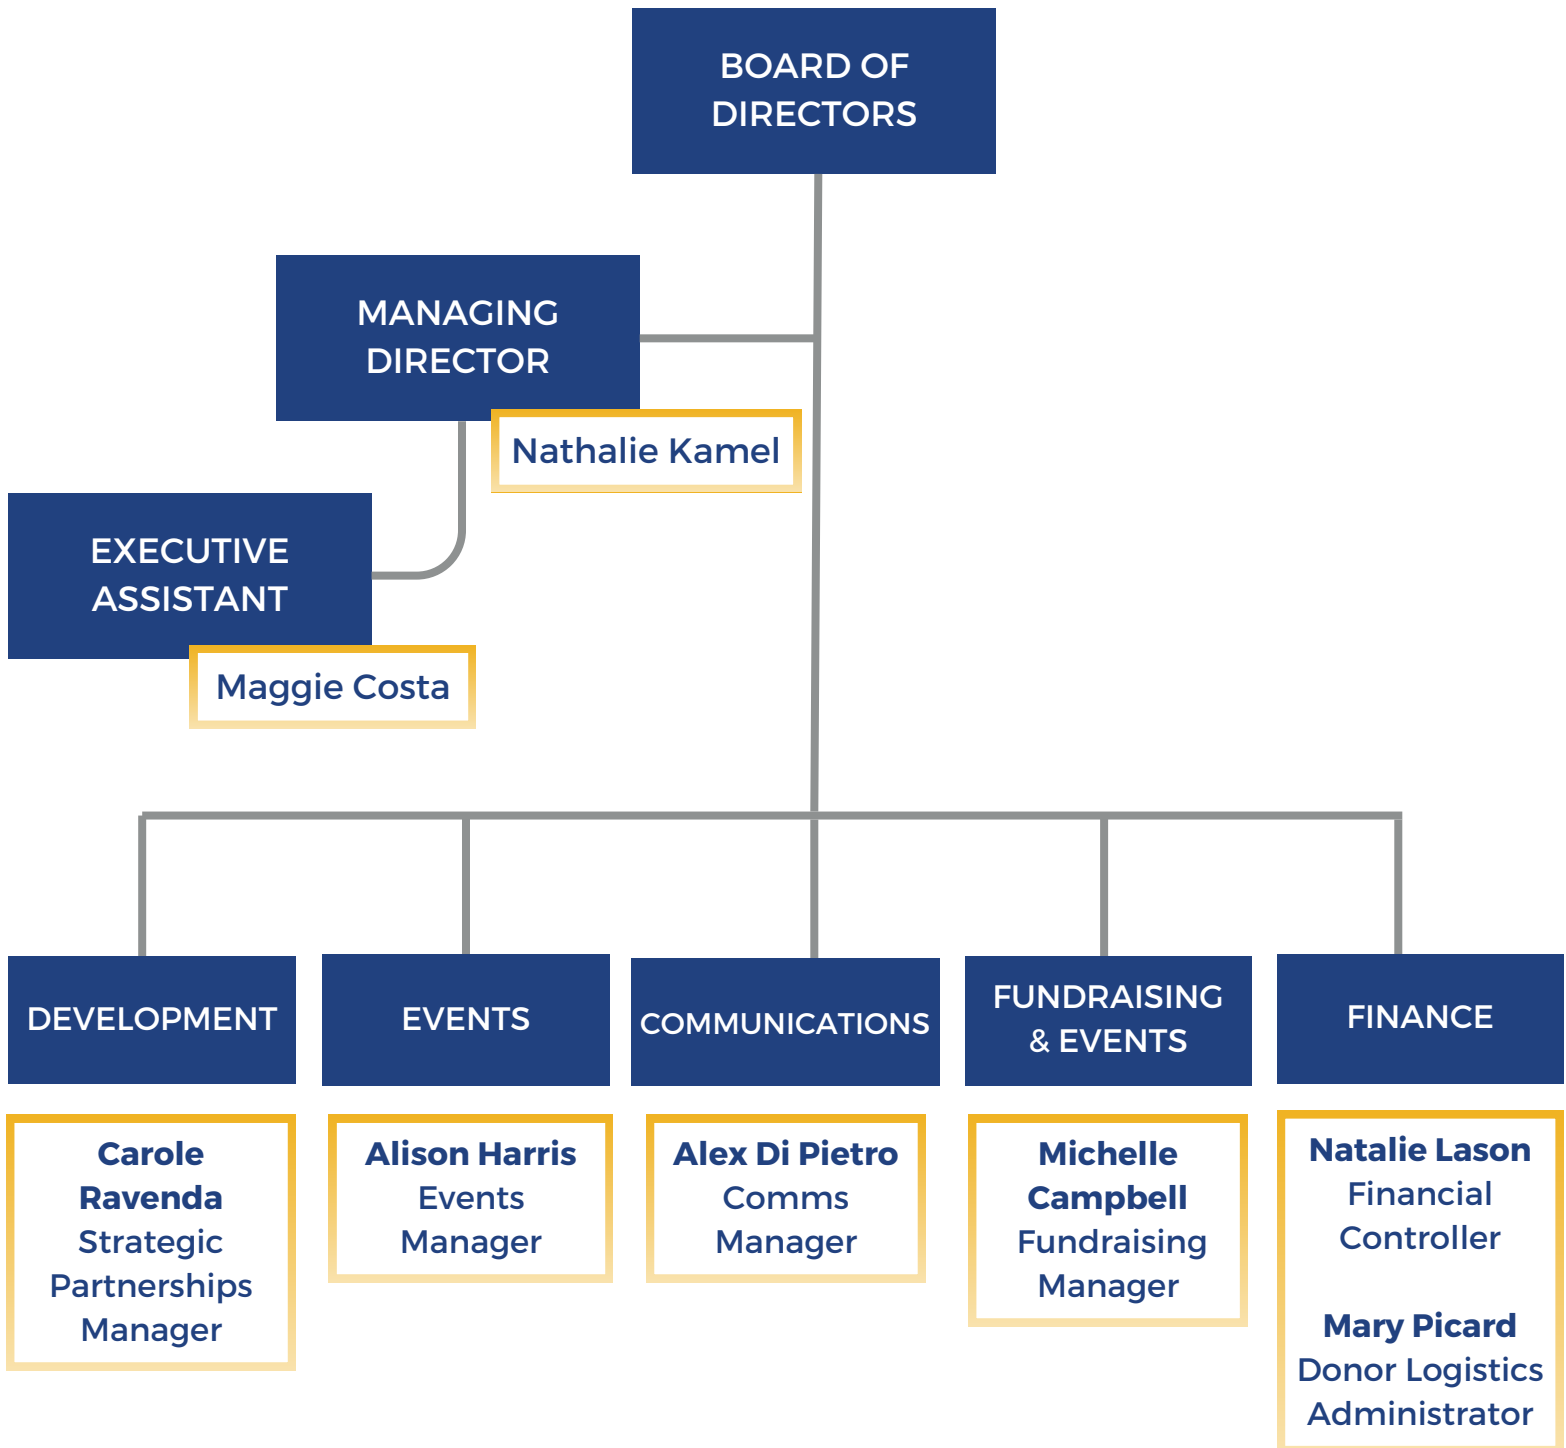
BOARD OF DIRECTORS

MANAGING DIRECTOR

Nathalie Kamel

EXECUTIVE ASSISTANT

Maggie Costa

DEVELOPMENT

EVENTS

COMMUNICATIONS

FUNDRAISING & EVENTS

FINANCE

**Carole Ravenda**
Strategic Partnerships Manager

**Alison Harris**
Events Manager

**Alex Di Pietro**
Comms Manager

**Michelle Campbell**
Fundraising Manager

**Natalie Lason**
Financial Controller

**Mary Picard**
Donor Logistics Administrator